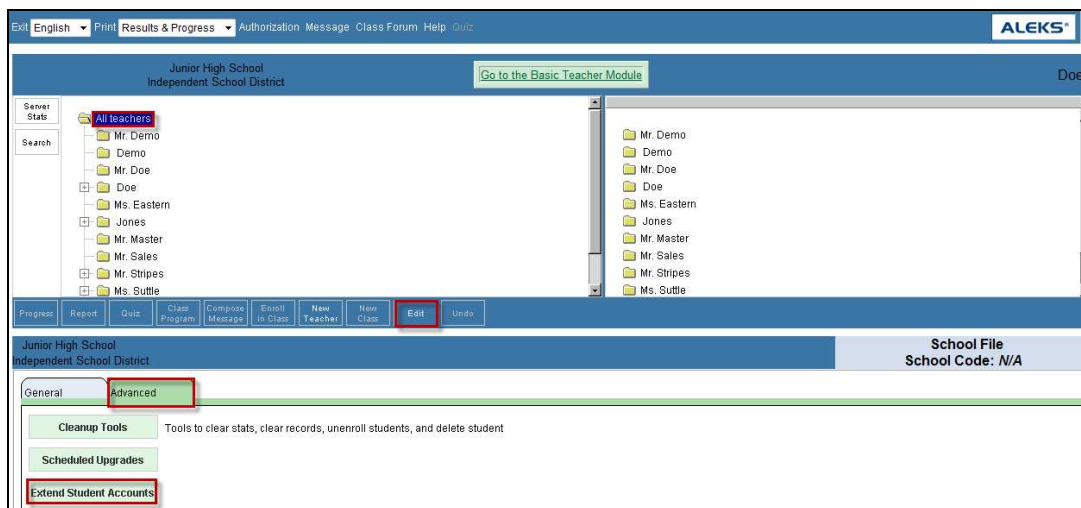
Exit English Print Results & Progress Authorization Message Class Forum Help Quiz

ALEKS

Junior High School
Independent School District

Go to the Basic Teacher Module

Doe

Server Stats

Search

All teachers
Mr. Demo
Demo
Mr. Doe
Doe
Ms. Eastern
Jones
Mr. Master
Mr. Sales
Mr. Stripes
Ms. Suttle

Mr. Demo
Demo
Mr. Doe
Doe
Ms. Eastern
Jones
Mr. Master
Mr. Sales
Mr. Stripes
Ms. Suttle

Progress Report Quiz Class Program Compose Message Enroll in Class New Teacher New Class Edit Undo

Junior High School
Independent School District

School File
School Code: N/A

General Advanced

Cleanup Tools Tools to clear stats, clear records, unenroll students, and delete student

Scheduled Upgrades

Extend Student Accounts